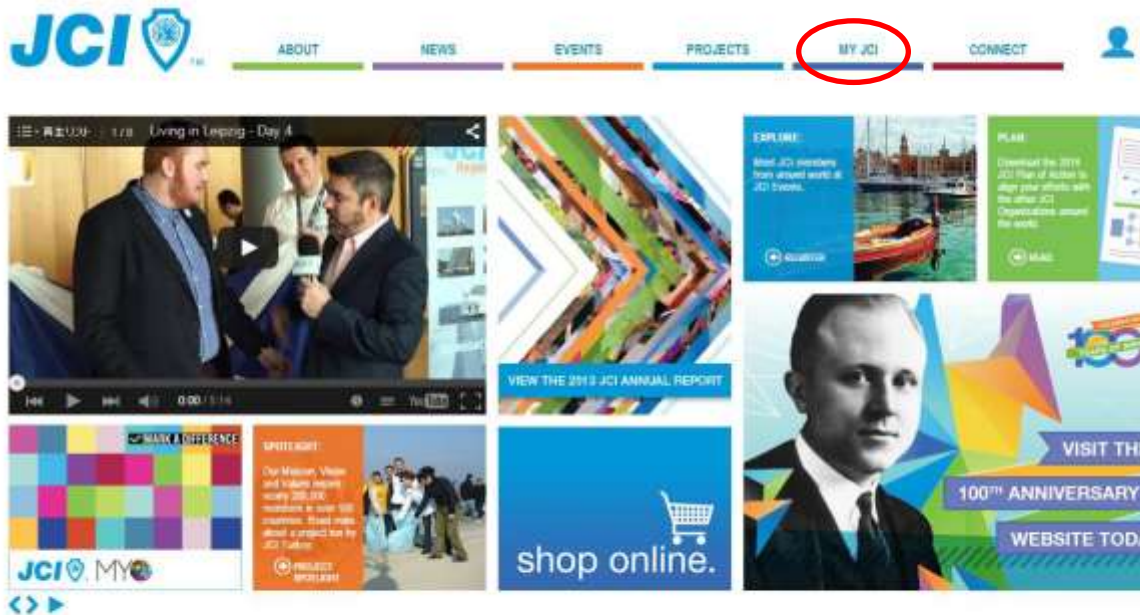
JCI

ABOUT NEWS EVENTS PROJECTS MY JCI CONNECT

再生リスト 1/8 Living in Leipzig - Day 4

0:00 / 3:14

VIEW THE 2013 JCI ANNUAL REPORT

EXPLORE
Meet JCI members from around world at JCI Events.

REGISTER

PLAN
Download the 2014 JCI Plan of Action to align your efforts with the other JCI Organizations around the world.

READ

MARK A DIFFERENCE

JCI MY

SPOTLIGHT
Our Mission, Vision and Values inspire nearly 200,000 members in over 100 countries. Read more about a project run by JCI Turkey.

PROJECT SPOTLIGHT

shop online.

100

VISIT TH
100TH ANNIVERSARY
WEBSITE TOD